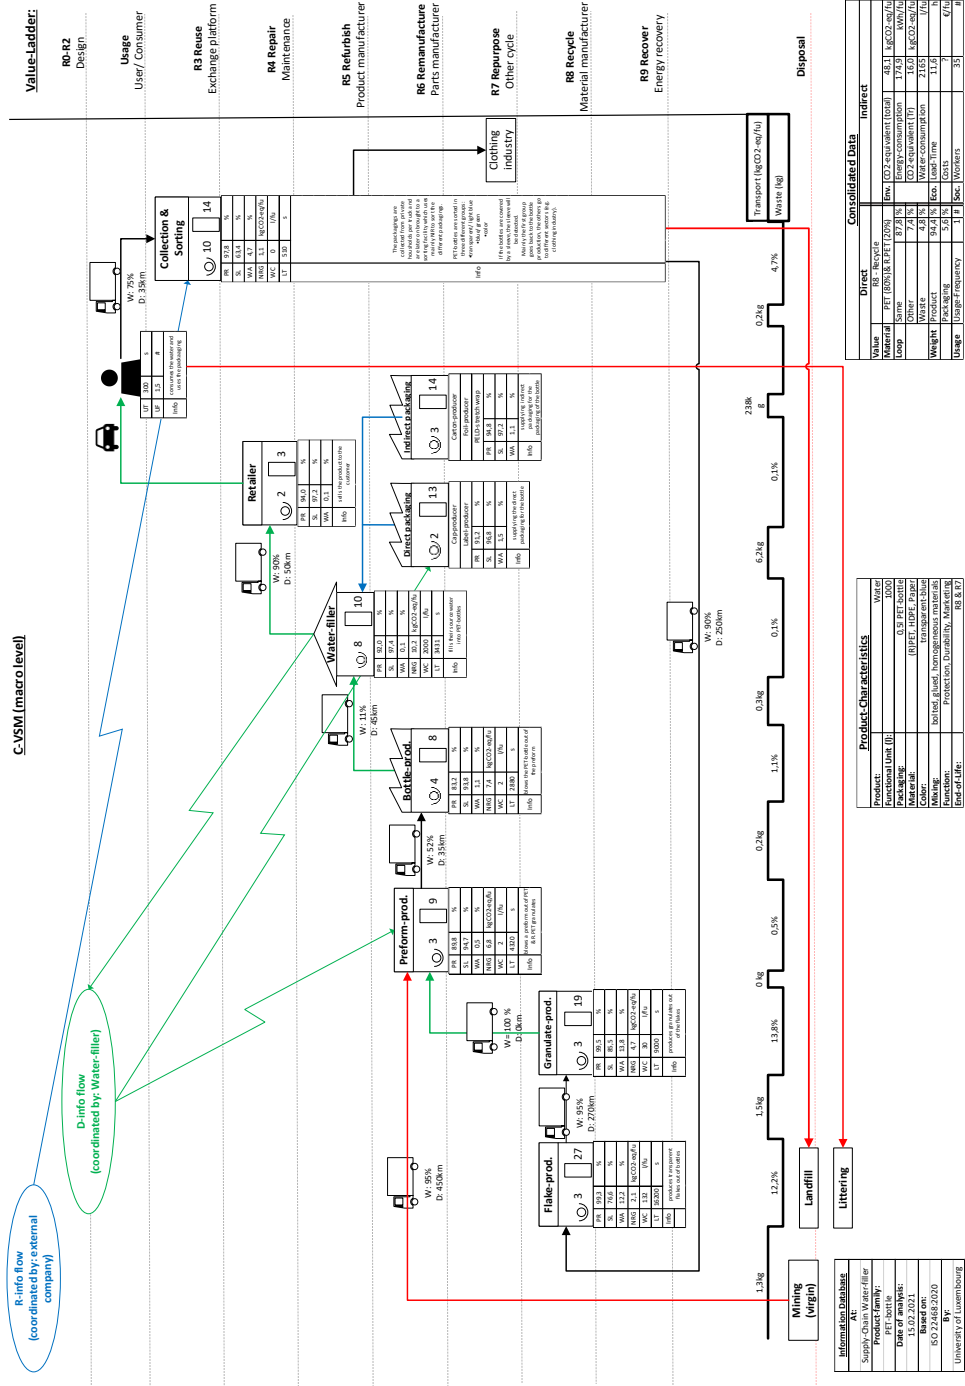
Value-Ladder:

R0-R2
Design

Usage
User/ Consumer

R3 Reuse
Exchange platform

R4 Repair
Maintenance

R5 Refurbish
Product manufacturer

R6 Remanufacture
Parts manufacturer

R7 Repurpose
Other cycle

R8 Recycle
Material manufacturer

R9 Recover
Energy recovery

Disposal

C-VSM (macro level)

R-info flow
(coordinated by: external company)

D-info flow
(coordinated by: Water-filler)

Information Database
At:
Supply-Chain Water-filler
Product-family:
PET-bottle
Date of analysis:
15.02.2021
Based on:
ISO 22468:2020
By:
University of Luxembourg

Mining (virgin)

Landfill

Littering

Flake-prod.
3 27

| PR | 99,3 | % |
|---|---|---|
| SL | 76,6 | % |
| WA | 12,2 | % |
| NRG | 2,1 | kgCO2-eq/fu |
| WC | 132 | l/fu |
| LT | 86400 | s |
| Info | produces transparent flakes out of bottles | |

W: 95%
D: 450km

W: 95%
D: 270km

Granulate-prod.
3 19

| PR | 99,5 | % |
|---|---|---|
| SL | 85,5 | % |
| WA | 13,8 | % |
| NRG | 4,7 | kgCO2-eq/fu |
| WC | 30 | l/fu |
| LT | 9000 | s |
| Info | produces granulates out of the flakes | |

W: 100 %
D: 0km

Preform-prod.
3 9

| PR | 83,8 | % |
|---|---|---|
| SL | 94,7 | % |
| WA | 0,5 | % |
| NRG | 6,8 | kgCO2-eq/fu |
| WC | 2 | l/fu |
| LT | 4320 | s |
| Info | blows a preform out of PET & R-PET granulates | |

W: 52%
D: 35km

Bottle-prod.
4 8

| PR | 83,2 | % |
|---|---|---|
| SL | 93,8 | % |
| WA | 1,1 | % |
| NRG | 7,4 | kgCO2-eq/fu |
| WC | 2 | l/fu |
| LT | 2880 | s |
| Info | blows the PET-bottle out of the preform | |

W: 11%
D: 45km

Water-filler
8 10

| PR | 92,0 | % |
|---|---|---|
| SL | 97,4 | % |
| WA | 0,1 | % |
| NRG | 10,2 | kgCO2-eq/fu |
| WC | 2000 | l/fu |
| LT | 3411 | s |
| Info | fills fresh source water into PET-bottles | |

W: 90%
D: 50km

Retailer
2 3

| PR | 94,0 | % |
|---|---|---|
| SL | 97,2 | % |
| WA | 0,1 | % |
| Info | sells the product to the customer | |

Direct packaging
2 13
Cap-producer
Label-producer

| PR | 93,2 | % |
|---|---|---|
| SL | 96,8 | % |
| WA | 1,5 | % |
| Info | supplying the direct packaging for the bottle | |

Indirect packaging
3 14
Carton-producer
Foil-producer
PE LD stretch wrap

| PR | 94,8 | % |
|---|---|---|
| SL | 97,2 | % |
| WA | 1,1 | % |
| Info | supplying indirect packaging for the packaging of the bottle | |

| UT | 100 | s |
|---|---|---|
| UF | 1,5 | # |
| Info | Consuming the water and sorts the packaging | |

W: 75%
D: 35km

Collection & Sorting
10 14

| PR | 97,8 | % |
|---|---|---|
| SL | 63,4 | % |
| WA | 4,7 | % |
| NRG | 1,1 | kgCO2-eq/fu |
| WC | 0 | l/fu |
| LT | 530 | s |
| Info | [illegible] | |

Clothing industry

W: 90%
D: 250km

1,3kg 12,2% 1,5kg 13,8% 0 kg 0,5% 0,2kg 1,1% 0,3kg 0,1% 6,2kg 0,1% 238kg 0,2kg 4,7%

Transport (kgCO2-eq/fu)
Waste (kg)

Product-Characteristics
| Product: | Water |
|---|---|
| Functional Unit (l): | 1000 |
| Packaging: | 0,5l PET-bottle |
| Material: | (R)PET, HDPE, Paper |
| Color: | transparent-blue |
| Mixing: | bolted, glued, homogeneous |
| Function: | Protection, Durability, Marketing |
| End-of-Life: | R8 & R7 |

Consolidated Data
| | | Direct | | Indirect | | |
|---|---|---|---|---|---|---|
| Value | | R8 - Recycle | Env. | CO2-equivalent (total) | 48,1 | kgCO2-eq/fu |
| Material | | PET (80%) & R-PET (20%) | | Energy-consumption | 174,9 | kWh/fu |
| Loop | Same | 87,8 % | | CO2-equivalent (T) | 16,0 | kgCO2-eq/fu |
| | Other | 7,4 % | | Water-consumption | 2165 | l/fu |
| | Waste | 4,8 % | Eco. | Lead-Time | 11,6 | h |
| Weight | Product | 94,4 % | | Costs | ? | €/fu |
| | Packaging | 5,6 % | Soc. | Workers | 35 | # |
| Usage | Usage-Frequency | 1 # | | | | |